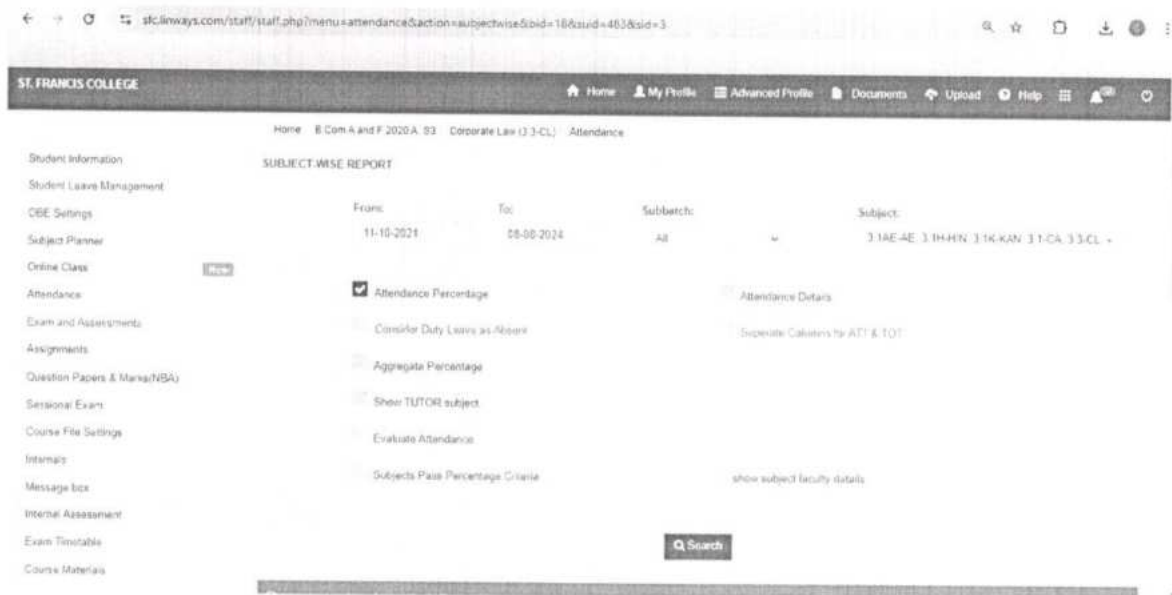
sfc.linways.com/staff/staff.php?menu=attendance&action=subjectwise&bid=18&suid=483&sid=3

ST. FRANCIS COLLEGE

Home My Profile Advanced Profile Documents Upload Help

Home B.Com A and F 2020 A S3 Corporate Law (3.3-CL) Attendance

Student Information
Student Leave Management
OBE Settings
Subject Planner
Online Class New
Attendance
Exam and Assessments
Assignments
Question Papers & Marks(NBA)
Sessional Exam
Course File Settings
Internals
Message box
Internal Assessment
Exam Timetable
Course Materials

SUBJECT-WISE REPORT

From: 11-10-2021
To: 08-08-2024
Subbatch: All
Subject: 3.1AE-AE 3.1H-HIN 3.1K-KAN 3.1-CA 3.3-CL

Attendance Percentage
Attendance Details
Consider Duty Leave as Absent
Seperate Columns for ATT & TOT
Aggregate Percentage
Show TUTOR subject
Evaluate Attendance
Subjects Pass Percentage Criteria
show subject faculty details

Search